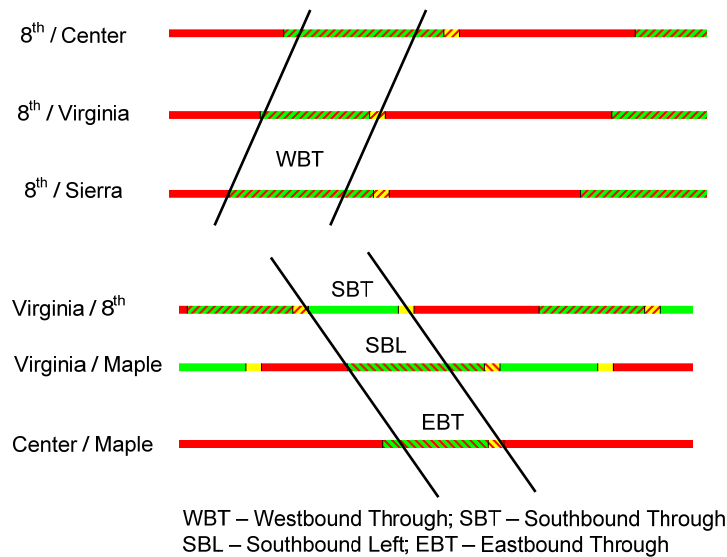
8$^{th}$ / Center

8$^{th}$ / Virginia

WBT

8$^{th}$ / Sierra

SBT

Virginia / 8$^{th}$

SBL

Virginia / Maple

EBT

Center / Maple

WBT – Westbound Through; SBT – Southbound Through
SBL – Southbound Left; EBT – Eastbound Through